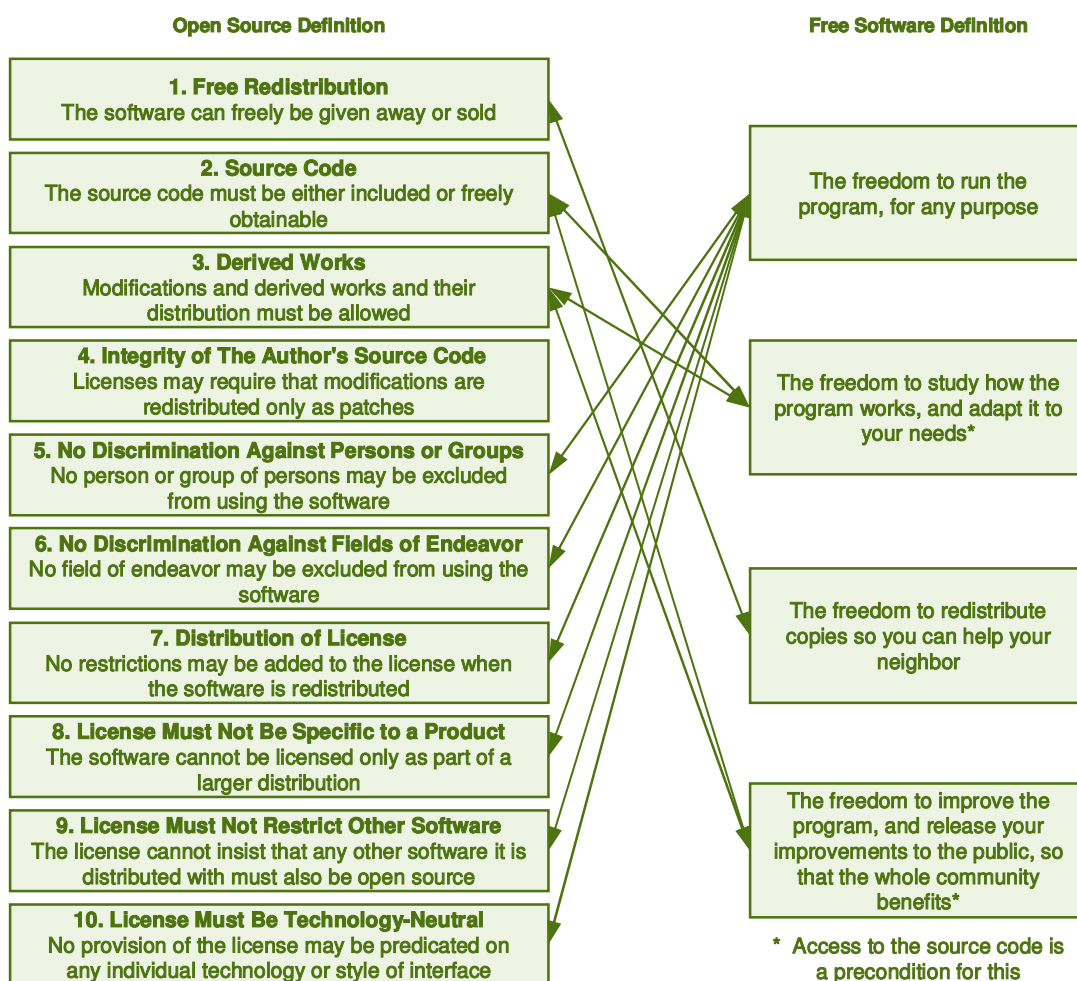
Open Source Definition

Free Software Definition

1. Free Redistribution
The software can freely be given away or sold

2. Source Code
The source code must be either included or freely obtainable

3. Derived Works
Modifications and derived works and their distribution must be allowed

4. Integrity of The Author's Source Code
Licenses may require that modifications are redistributed only as patches

5. No Discrimination Against Persons or Groups
No person or group of persons may be excluded from using the software

6. No Discrimination Against Fields of Endeavor
No field of endeavor may be excluded from using the software

7. Distribution of License
No restrictions may be added to the license when the software is redistributed

8. License Must Not Be Specific to a Product
The software cannot be licensed only as part of a larger distribution

9. License Must Not Restrict Other Software
The license cannot insist that any other software it is distributed with must also be open source

10. License Must Be Technology-Neutral
No provision of the license may be predicated on any individual technology or style of interface

The freedom to run the program, for any purpose

The freedom to study how the program works, and adapt it to your needs*

The freedom to redistribute copies so you can help your neighbor

The freedom to improve the program, and release your improvements to the public, so that the whole community benefits*

* Access to the source code is a precondition for this